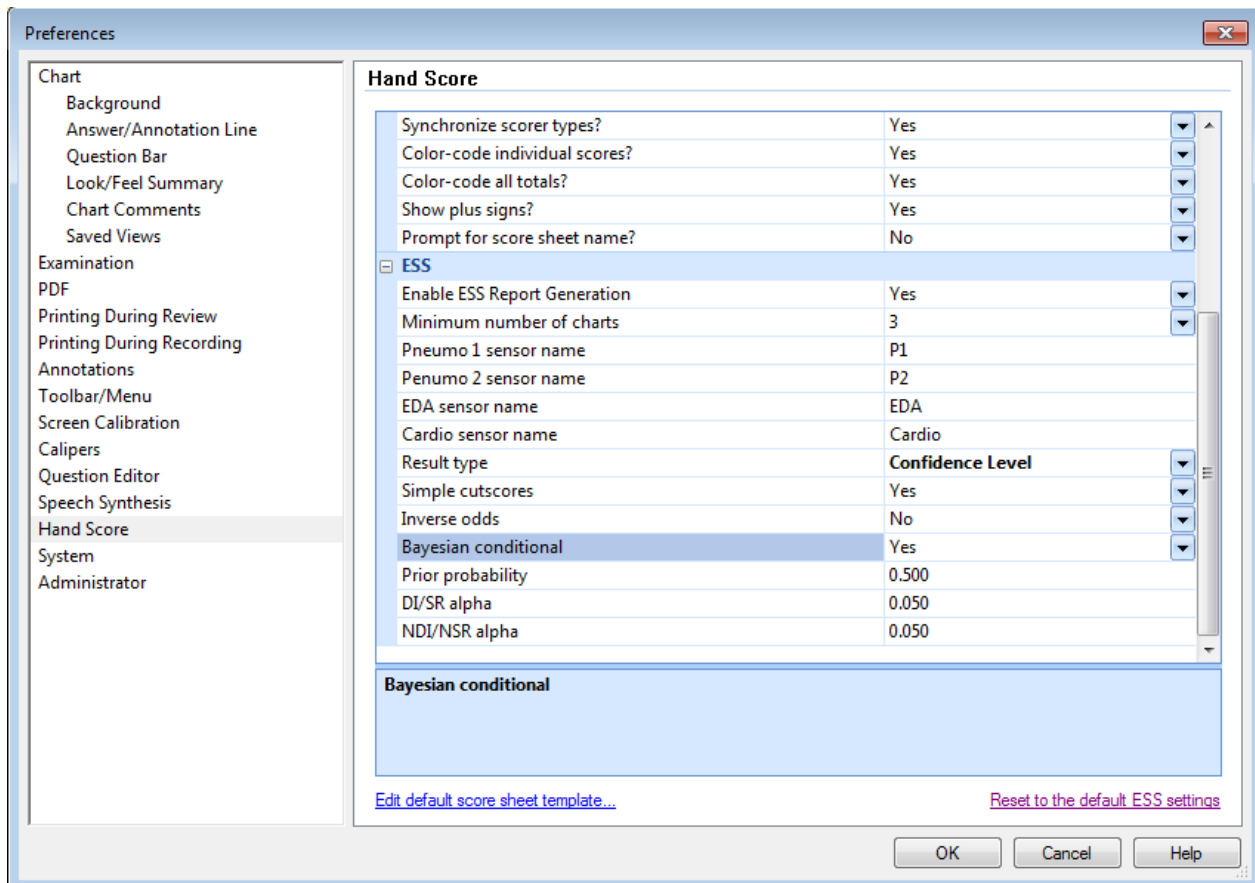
Preferences

Chart
Background
Answer/Annotation Line
Question Bar
Look/Feel Summary
Chart Comments
Saved Views
Examination
PDF
Printing During Review
Printing During Recording
Annotations
Toolbar/Menu
Screen Calibration
Calipers
Question Editor
Speech Synthesis
Hand Score
System
Administrator

Hand Score

| | |
|---|---|
| Synchronize scorer types? | Yes |
| Color-code individual scores? | Yes |
| Color-code all totals? | Yes |
| Show plus signs? | Yes |
| Prompt for score sheet name? | No |
| ESS | |
| Enable ESS Report Generation | Yes |
| Minimum number of charts | 3 |
| Pneumo 1 sensor name | P1 |
| Penumo 2 sensor name | P2 |
| EDA sensor name | EDA |
| Cardio sensor name | Cardio |
| Result type | Confidence Level |
| Simple cutscores | Yes |
| Inverse odds | No |
| Bayesian conditional | Yes |
| Prior probability | 0.500 |
| DI/SR alpha | 0.050 |
| NDI/NSR alpha | 0.050 |

Bayesian conditional

Edit default score sheet template...
Reset to the default ESS settings

OK
Cancel
Help